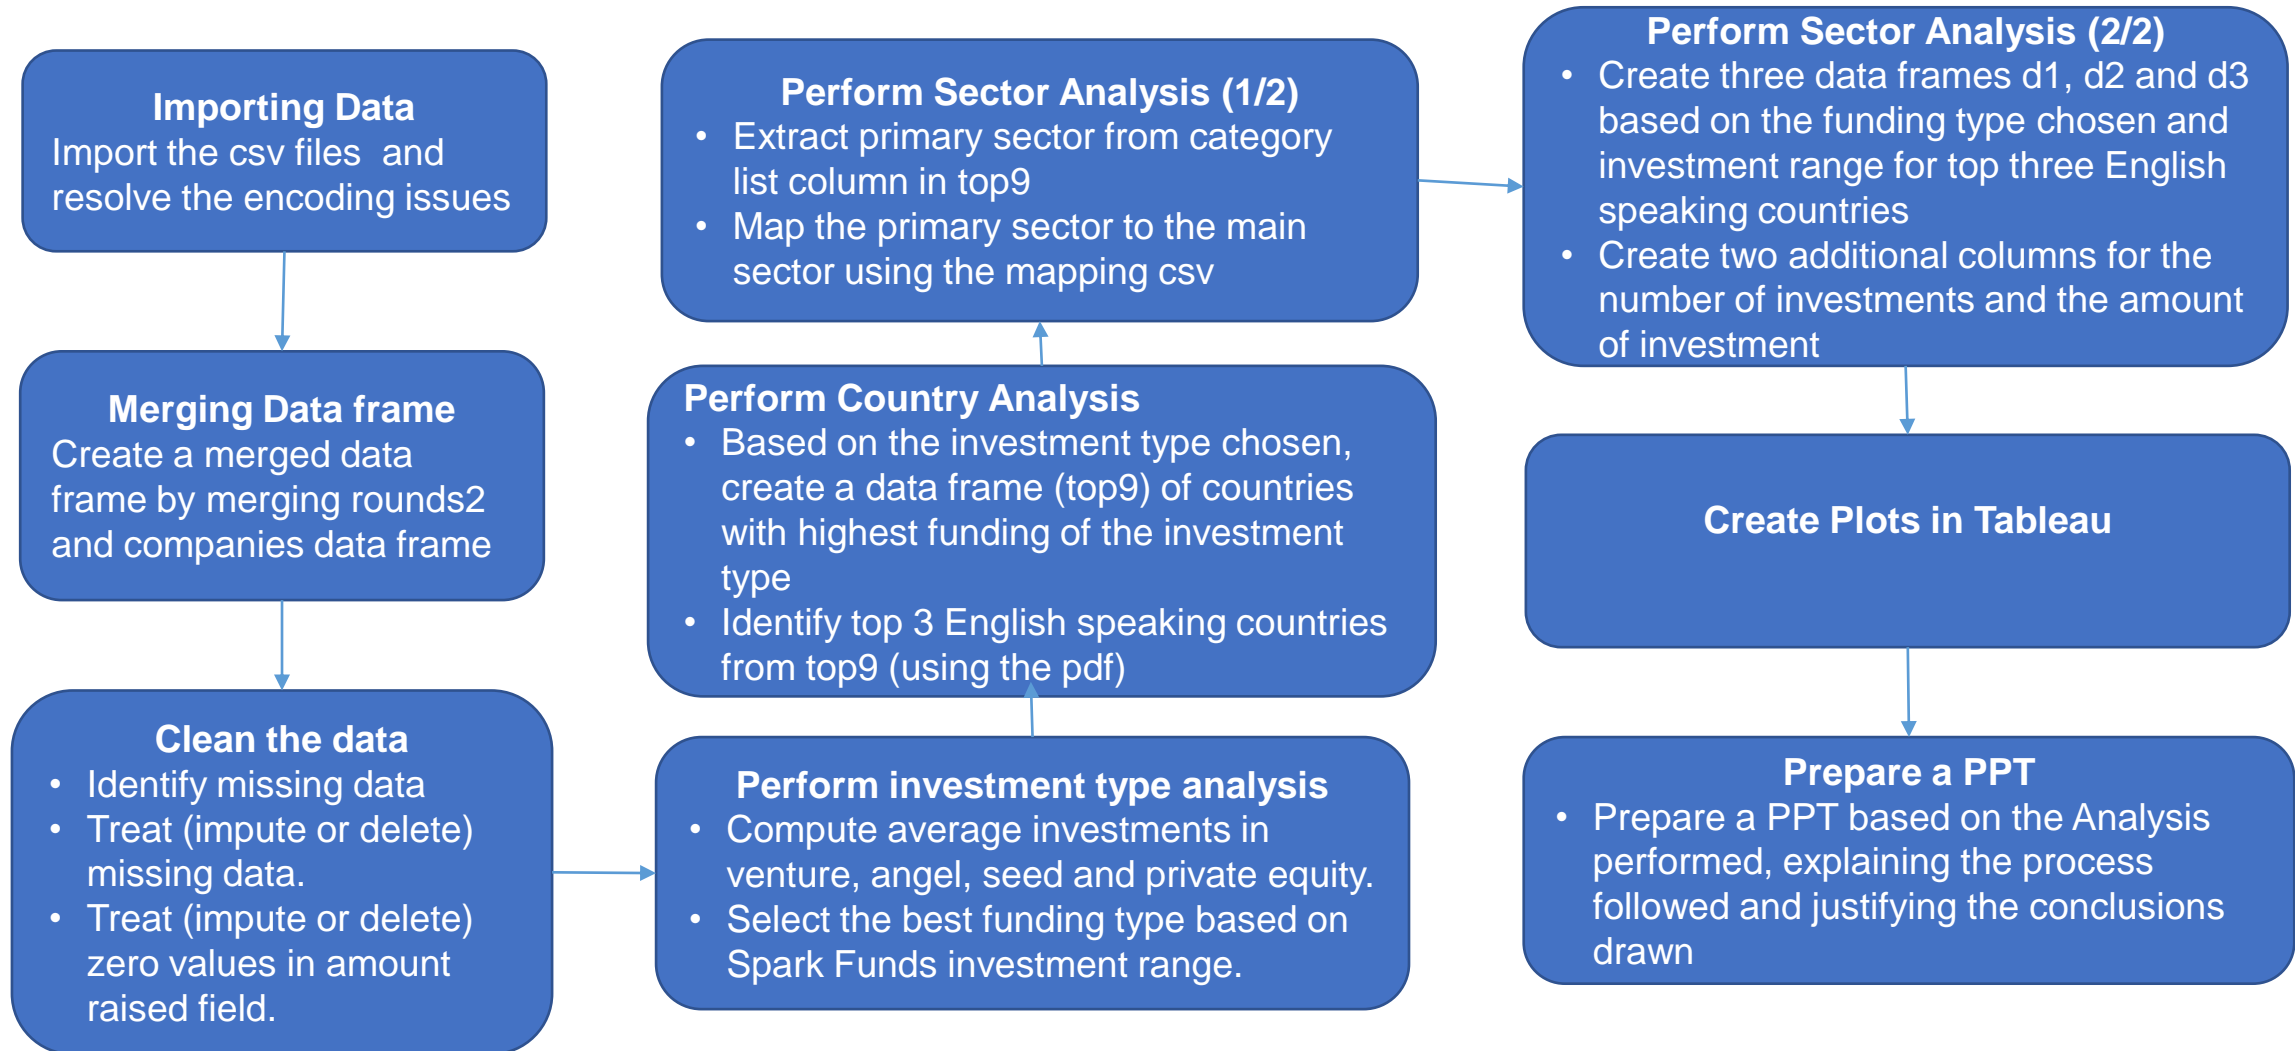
Importing Data
Import the csv files  and resolve the encoding issues

Merging Data frame
Create a merged data frame by merging rounds2 and companies data frame

Clean the data
- Identify missing data
- Treat (impute or delete) missing data.
- Treat (impute or delete) zero values in amount raised field.

Perform investment type analysis
- Compute average investments in venture, angel, seed and private equity.
- Select the best funding type based on Spark Funds investment range.

Perform Country Analysis
- Based on the investment type chosen, create a data frame (top9) of countries with highest funding of the investment type
- Identify top 3 English speaking countries from top9 (using the pdf)

Perform Sector Analysis (1/2)
- Extract primary sector from category list column in top9
- Map the primary sector to the main sector using the mapping csv

Perform Sector Analysis (2/2)
- Create three data frames d1, d2 and d3 based on the funding type chosen and investment range for top three English speaking countries
- Create two additional columns for the number of investments and the amount of investment

Create Plots in Tableau

Prepare a PPT
- Prepare a PPT based on the Analysis performed, explaining the process followed and justifying the conclusions drawn